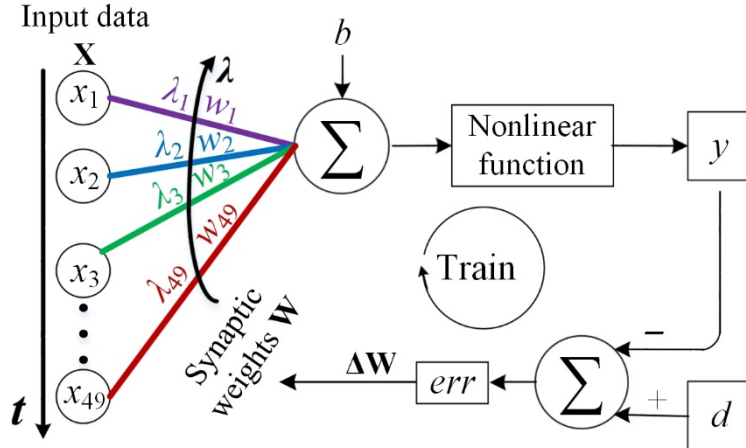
Input data

$\mathbf{X}$

$x_1$

$x_2$

$x_3$

$x_{49}$

$t$

$\boldsymbol{\lambda}$

$\lambda_1$ $w_1$

$\lambda_2$ $w_2$

$\lambda_3$ $w_3$

$\lambda_{49}$ $w_{49}$

Synaptic weights $\mathbf{W}$

$b$

$\sum$

Nonlinear function

$y$

Train

−

+

$\sum$

$d$

$err$

$\Delta\mathbf{W}$